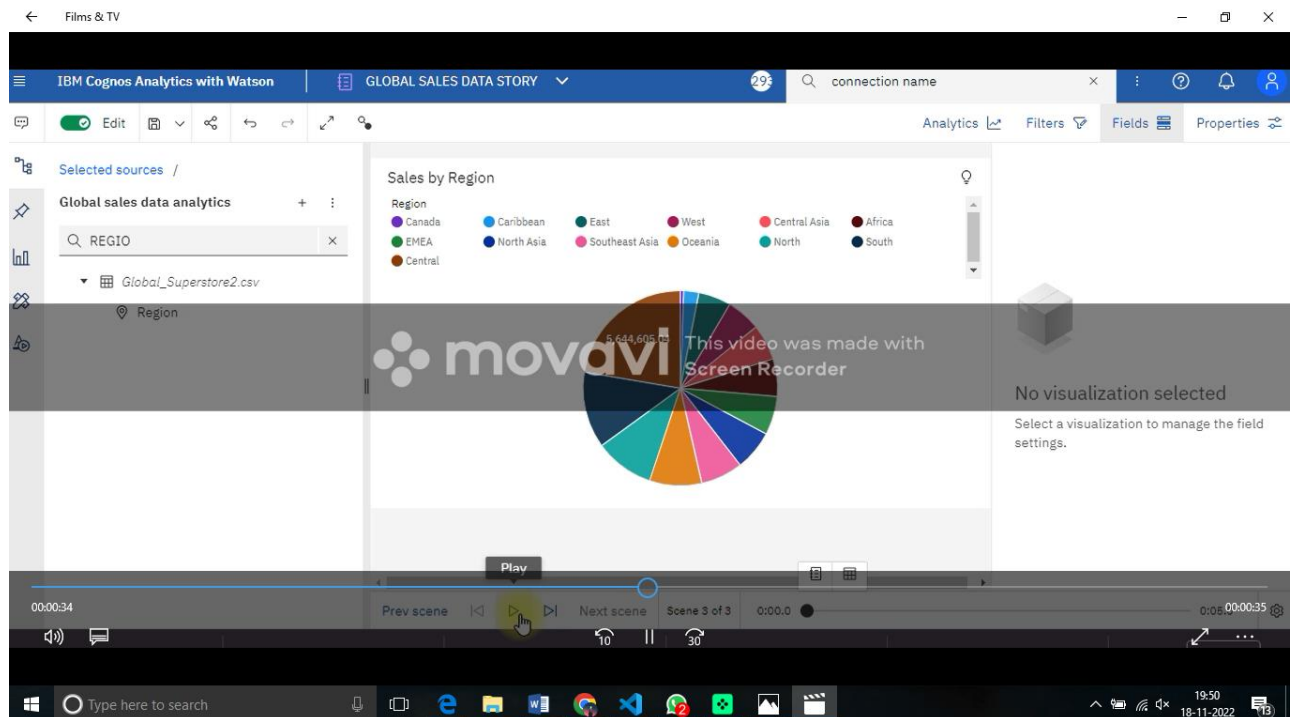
Films & TV

IBM Cognos Analytics with Watson
GLOBAL SALES DATA STORY
29
connection name

Edit
Analytics
Filters
Fields
Properties

Selected sources /
Global sales data analytics
REGIO
Global_Superstore2.csv
Region

Sales by Region
Region
Canada
Caribbean
East
West
Central Asia
Africa
EMEA
North Asia
Southeast Asia
Oceania
North
South
Central

5,644,605

movavi This video was made with Screen Recorder

No visualization selected
Select a visualization to manage the field settings.

Play
00:00:34
Prev scene
Next scene
Scene 3 of 3
0:00.0
00:00:35
10
30

Type here to search
19:50
18-11-2022
13